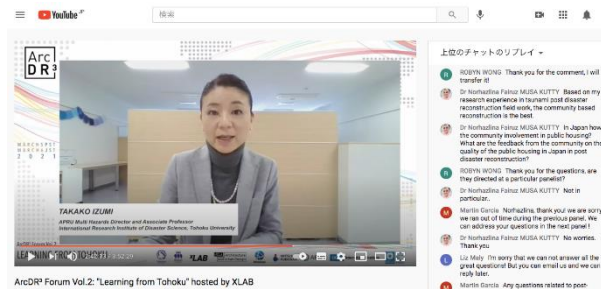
YouTube JP

検索

ArcDR³

MARCH 2021

TAKAKO IZUMI
APRU Multi Hazards Director and Associate Professor
International Research Institute of Disaster Science, Tohoku University

XLAB

ArcDR³ Forum Vol.2: "Learning from Tohoku" hosted by XLAB

上位のチャットのリプレイ

ROBYN WONG Thank you for the comment, I will transfer it!

Dr Norhazlina Fairuz MUSA KUTTY Based on my research experience in tsunami post disaster reconstruction field work, the community based reconstruction is the best.

Dr Norhazlina Fairuz MUSA KUTTY In Japan how the community involvement in public housing? What are the feedback from the community on the quality of the public housing in Japan in post disaster reconstruction?

ROBYN WONG Thank you for the questions, are they directed at a particular panelist?

Dr Norhazlina Fairuz MUSA KUTTY Not in particular..

Martin Garcia Dr Norhazlina, thank you! we are sorry we ran out of time during the previous panel. We can address your questions in the next panel!

Dr Norhazlina Fairuz MUSA KUTTY No worries. Thank you.

Liz Maly I'm sorry that we can not answer all the great questions! But you can email us and we can reply later.

Martin Garcia Any questions related to post-